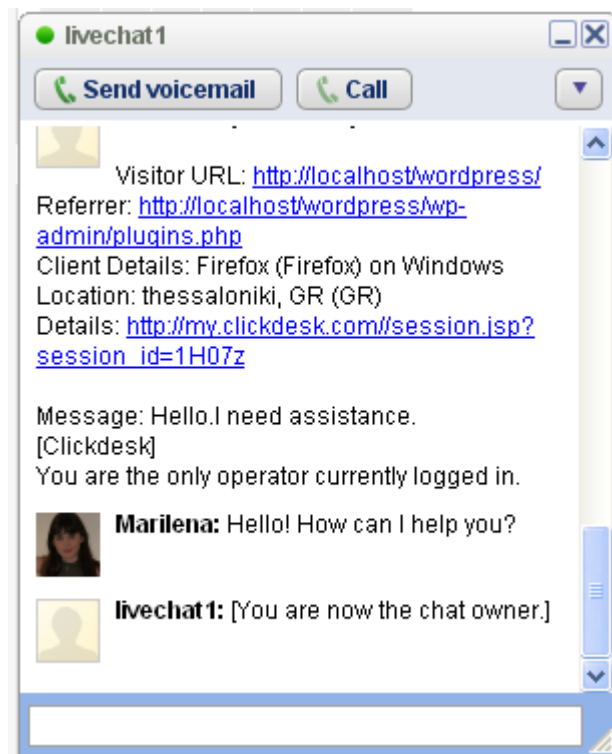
livechat1

Send voicemail Call

Visitor URL: http://localhost/wordpress/
Referrer: http://localhost/wordpress/wp-admin/plugins.php
Client Details: Firefox (Firefox) on Windows
Location: thessaloniki, GR (GR)
Details: http://my.clickdesk.com//session.jsp?session_id=1H07z

Message: Hello.I need assistance.
[Clickdesk]
You are the only operator currently logged in.

Marilena: Hello! How can I help you?

livechat1: [You are now the chat owner.]